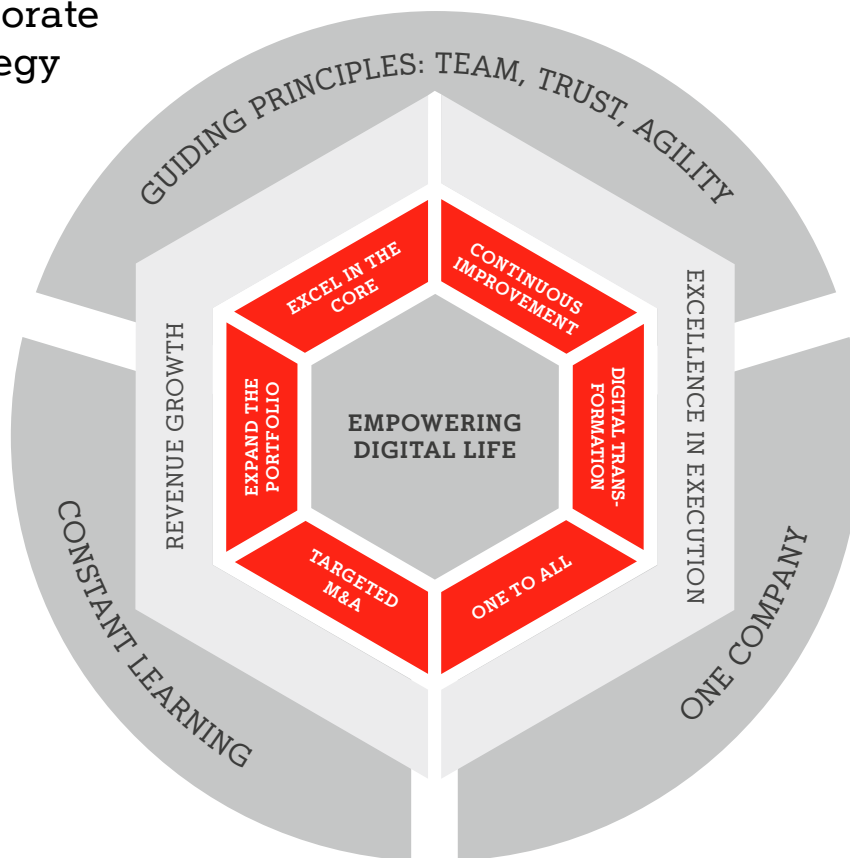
orate
egy

GUIDING PRINCIPLES: TEAM, TRUST, AGILITY

REVENUE GROWTH

EXCELLENCE IN EXECUTION

EXCEL IN THE CORE

CONTINUOUS IMPROVEMENT

EXPAND THE PORTFOLIO

EMPOWERING DIGITAL LIFE

DIGITAL TRANSFORMATION

TARGETED M&A

ONE TO ALL

CONSTANT LEARNING

ONE COMPANY